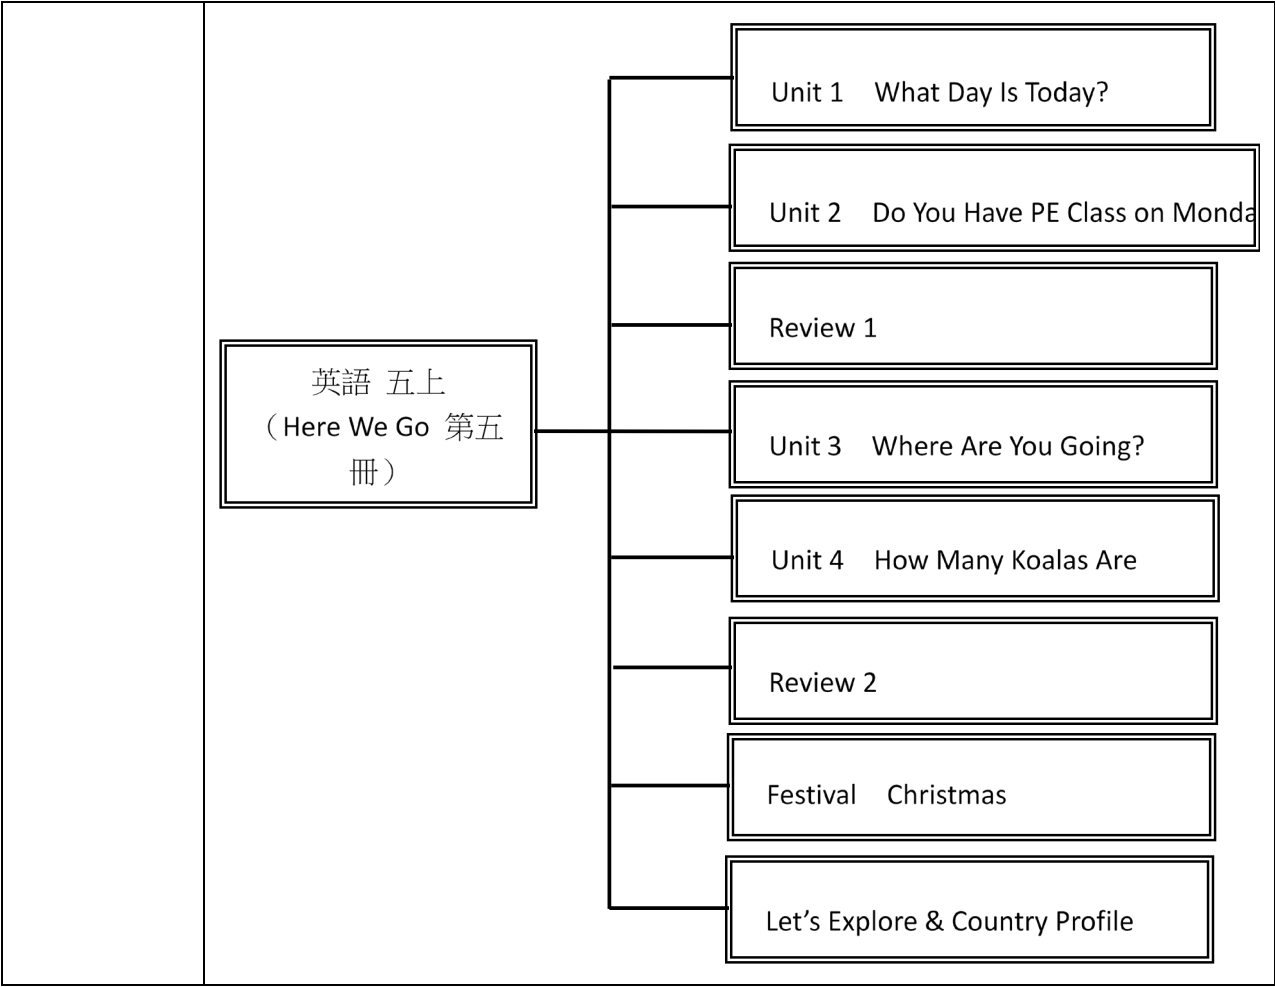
英語 五上
（Here We Go 第五冊）

Unit 1 What Day Is Today?

Unit 2 Do You Have PE Class on Monda

Review 1

Unit 3 Where Are You Going?

Unit 4 How Many Koalas Are

Review 2

Festival Christmas

Let’s Explore & Country Profile